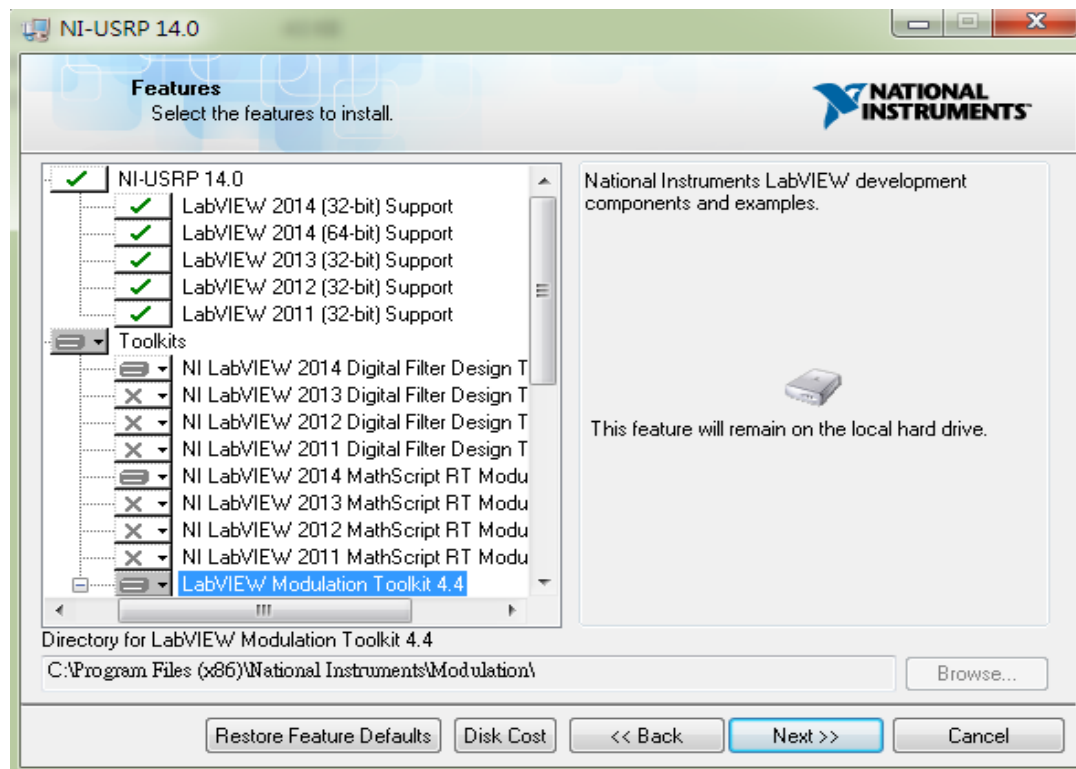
NI-USRP 14.0

Features
Select the features to install.

NATIONAL INSTRUMENTS

NI-USRP 14.0
LabVIEW 2014 (32-bit) Support
LabVIEW 2014 (64-bit) Support
LabVIEW 2013 (32-bit) Support
LabVIEW 2012 (32-bit) Support
LabVIEW 2011 (32-bit) Support
Toolkits
NI LabVIEW 2014 Digital Filter Design T
NI LabVIEW 2013 Digital Filter Design T
NI LabVIEW 2012 Digital Filter Design T
NI LabVIEW 2011 Digital Filter Design T
NI LabVIEW 2014 MathScript RT Modu
NI LabVIEW 2013 MathScript RT Modu
NI LabVIEW 2012 MathScript RT Modu
NI LabVIEW 2011 MathScript RT Modu
LabVIEW Modulation Toolkit 4.4

National Instruments LabVIEW development components and examples.

This feature will remain on the local hard drive.

Directory for LabVIEW Modulation Toolkit 4.4
C:\Program Files (x86)\National Instruments\Modulation\
Browse...

Restore Feature Defaults
Disk Cost
<< Back
Next >>
Cancel